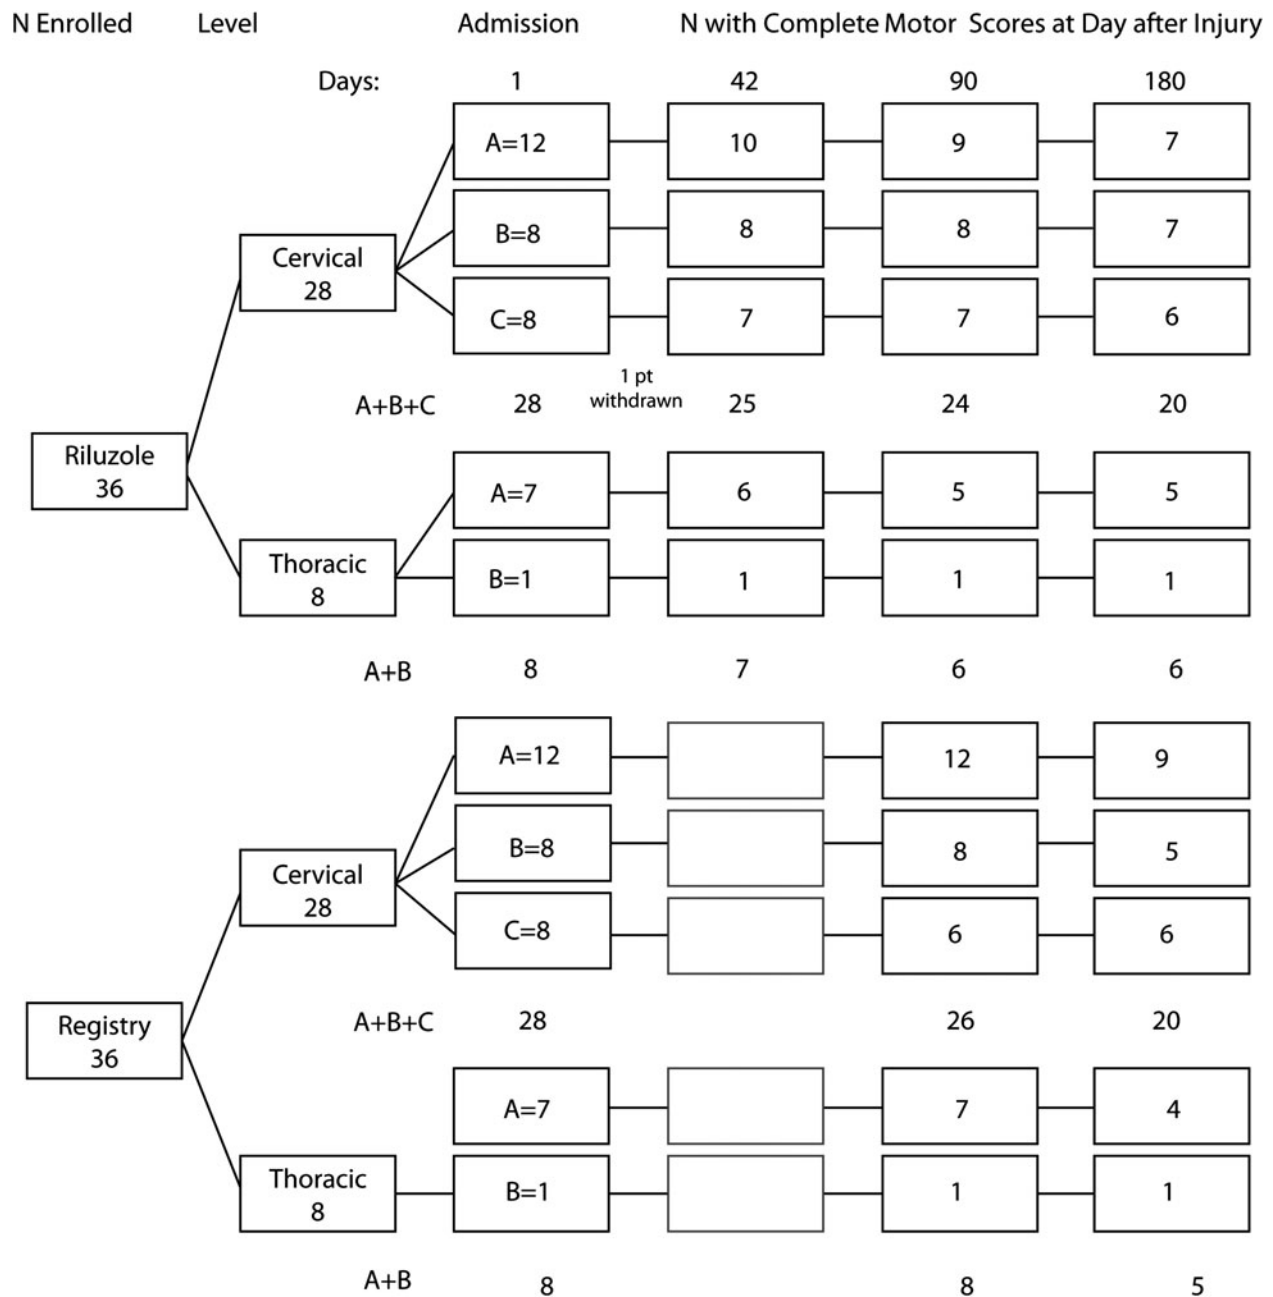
N Enrolled Level Admission N with Complete Motor Scores at Day after Injury

Days: 1 42 90 180

A=12 10 9 7

Cervical 28

B=8 8 8 7

C=8 7 7 6

A+B+C 28 1 pt withdrawn 25 24 20

Riluzole 36

A=7 6 5 5

Thoracic 8

B=1 1 1 1

A+B 8 7 6 6

A=12 12 9

Cervical 28

B=8 8 5

C=8 6 6

A+B+C 28 26 20

Registry 36

A=7 7 4

Thoracic 8

B=1 1 1

A+B 8 8 5